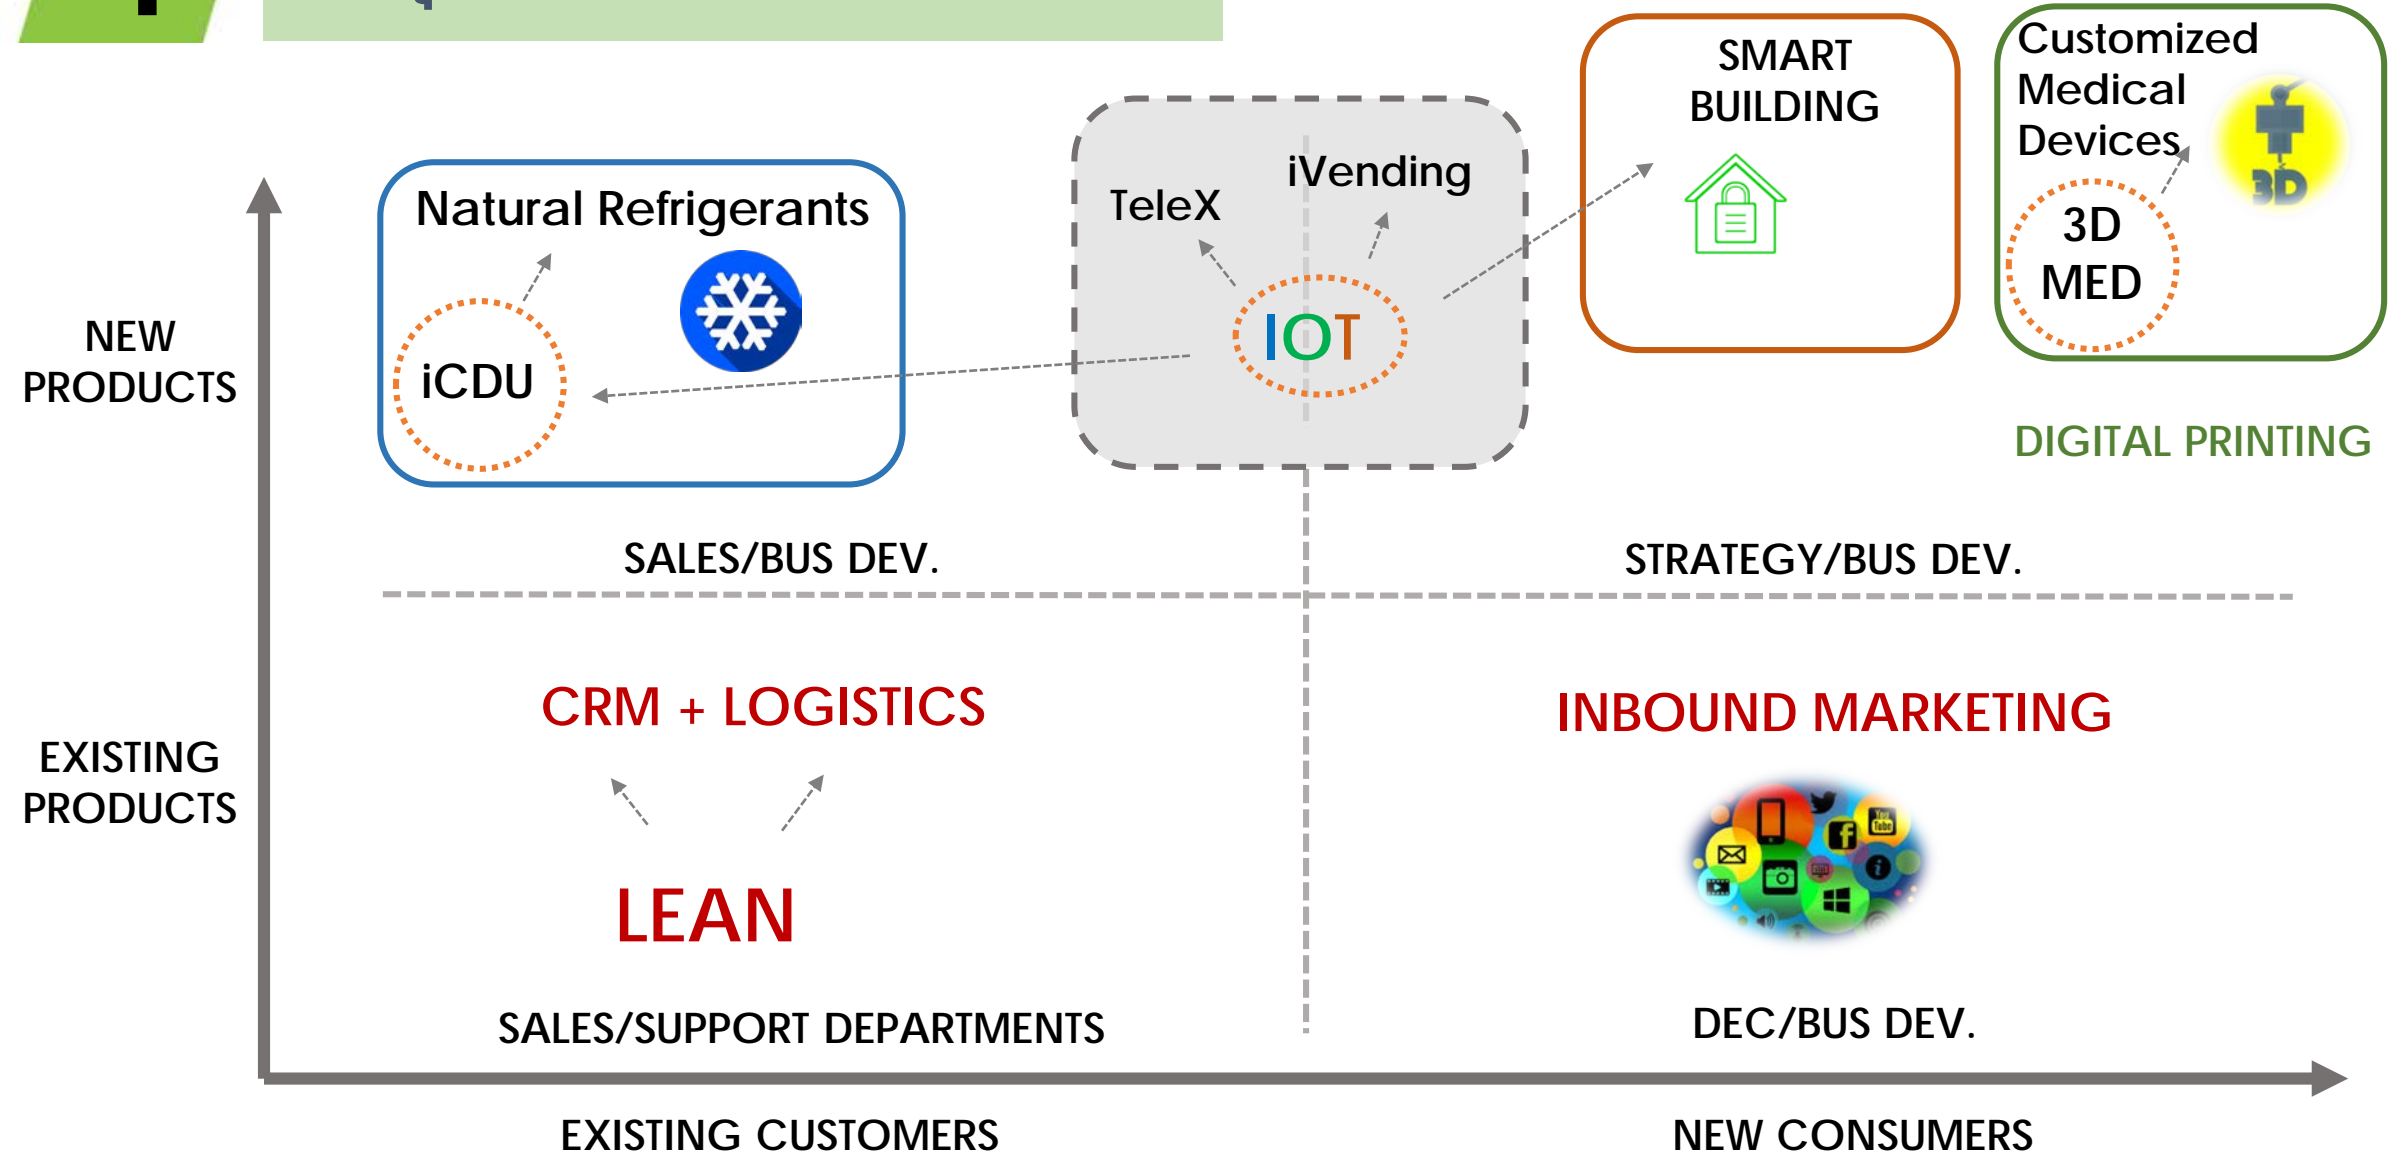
NEW PRODUCTS

Natural Refrigerants

iCDU

TeleX

iVending

IOT

SMART BUILDING

Customized Medical Devices

3D MED

DIGITAL PRINTING

SALES/BUS DEV.

STRATEGY/BUS DEV.

EXISTING PRODUCTS

CRM + LOGISTICS

LEAN

INBOUND MARKETING

SALES/SUPPORT DEPARTMENTS

DEC/BUS DEV.

EXISTING CUSTOMERS

NEW CONSUMERS